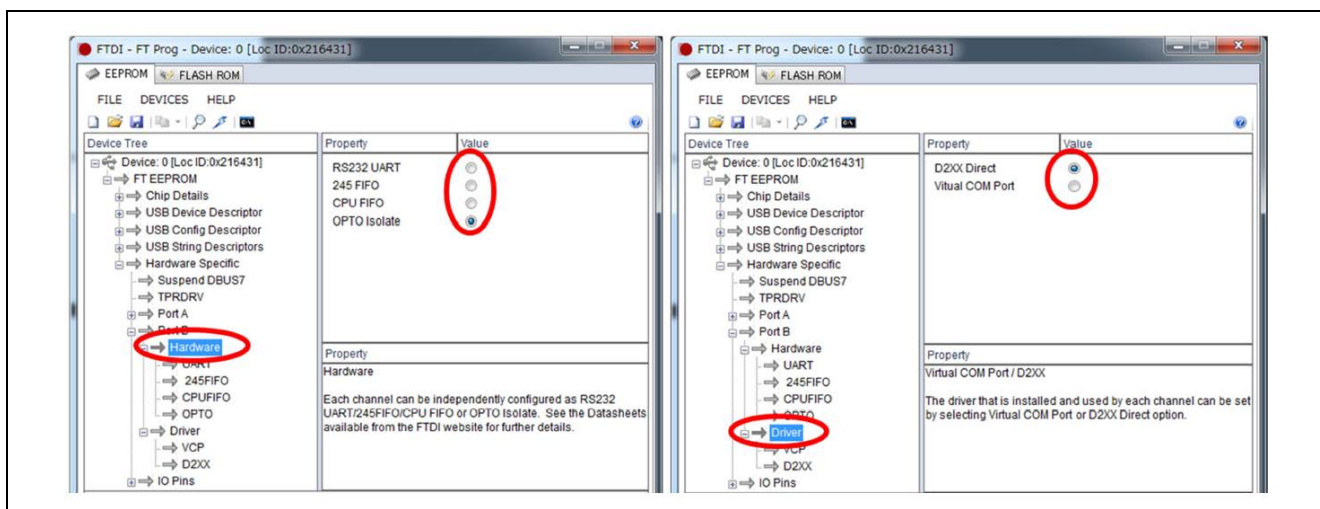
FTDI - FT Prog - Device: 0 [Loc ID:0x216431]

EEPROM FLASH ROM

FILE DEVICES HELP

Device Tree

Device: 0 [Loc ID:0x216431]
FT EEPROM
Chip Details
USB Device Descriptor
USB Config Descriptor
USB String Descriptors
Hardware Specific
Suspend DBUS7
TPRDRV
Port A
Port B
Hardware
UART
245FIFO
CPUFIFO
OPTO
Driver
VCP
D2XX
IO Pins

| Property | Value |
|---|---|
| RS232 UART | |
| 245 FIFO | |
| CPU FIFO | |
| OPTO Isolate | |

Property
Hardware

Each channel can be independently configured as RS232 UART/245FIFO/CPU FIFO or OPTO Isolate. See the Datasheets available from the FTDI website for further details.

FTDI - FT Prog - Device: 0 [Loc ID:0x216431]

EEPROM FLASH ROM

FILE DEVICES HELP

Device Tree

Device: 0 [Loc ID:0x216431]
FT EEPROM
Chip Details
USB Device Descriptor
USB Config Descriptor
USB String Descriptors
Hardware Specific
Suspend DBUS7
TPRDRV
Port A
Port B
Hardware
UART
245FIFO
CPUFIFO
OPTO
Driver
VCP
D2XX
IO Pins

| Property | Value |
|---|---|
| D2XX Direct | |
| Virtual COM Port | |

Property
Virtual COM Port / D2XX

The driver that is installed and used by each channel can be set by selecting Virtual COM Port or D2XX Direct option.